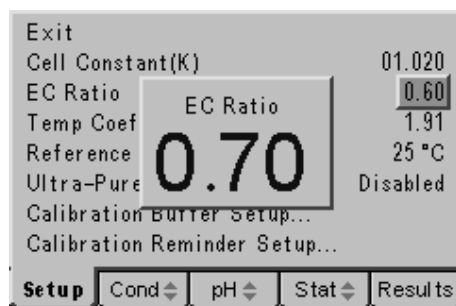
Exit
Cell Constant(K) 01.020
EC Ratio 0.60
Temp Coef 1.91
Reference 25 °C
Ultra-Pure Disabled
Calibration Buffer Setup...
Calibration Reminder Setup...

EC Ratio
0.70

Setup | Cond ≑ | pH ≑ | Stat ≑ | Results